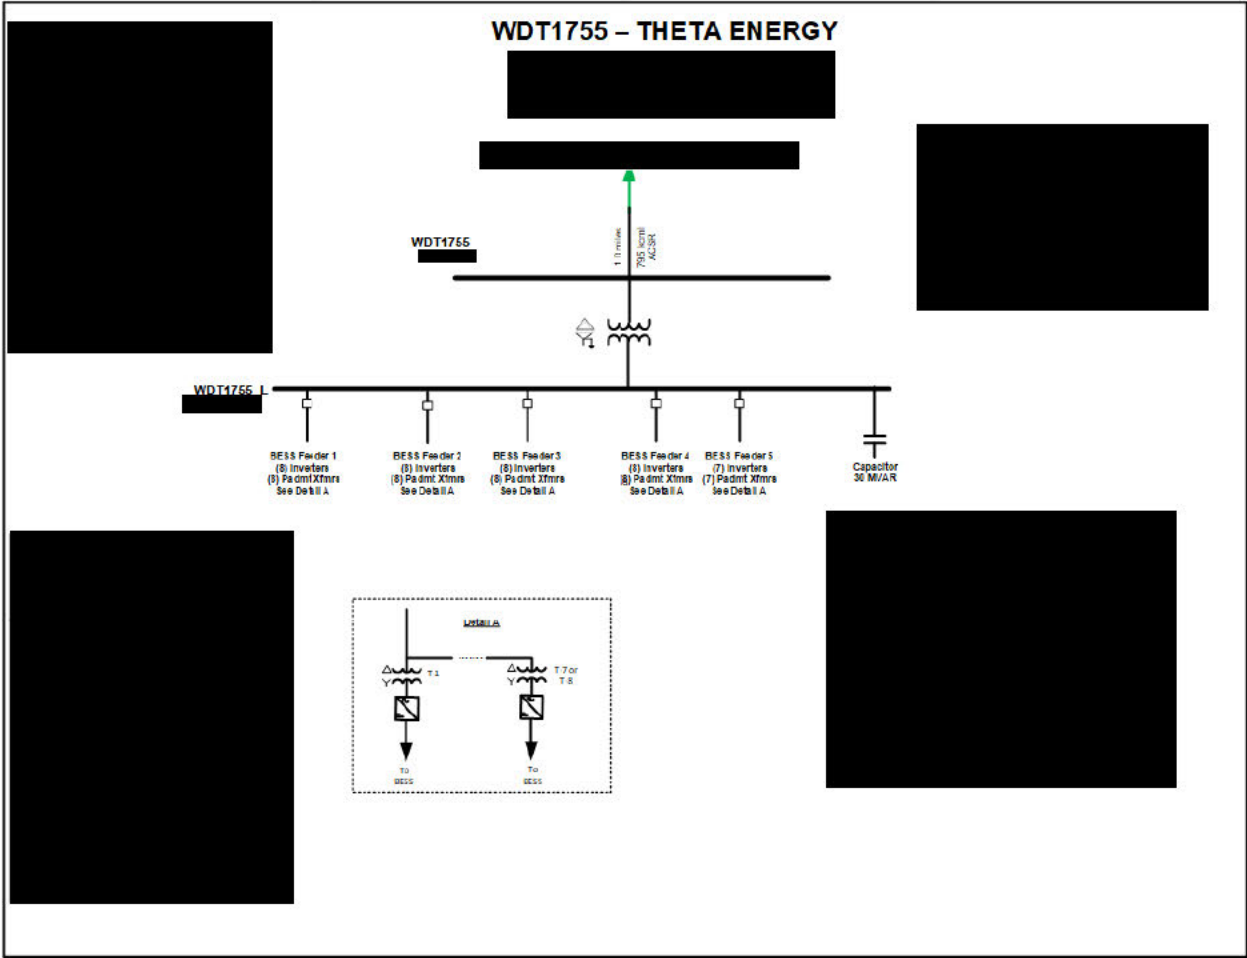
WDT1755 – THETA ENERGY

WDT1755

1.1 miles
795 kcmil ACSR

WDT1755_L

BESS Feeder 1
(8) Inverters
(8) PadmtXfmrs
See Detail A

BESS Feeder 2
(8) Inverters
(8) Padmt Xfmrs
See Detail A

BESS Feeder 3
(8) Inverters
(8) Padmt Xfmrs
See Detail A

BESS Feeder 4
(8) Inverters
(8) Padmt Xfmrs
See Detail A

BESS Feeder 5
(7) Inverters
(7) Padmt Xfmrs
See Detail A

Capacitor
30 MVAR

Detail A

T1

T7 or
T8

To
BESS

To
BESS